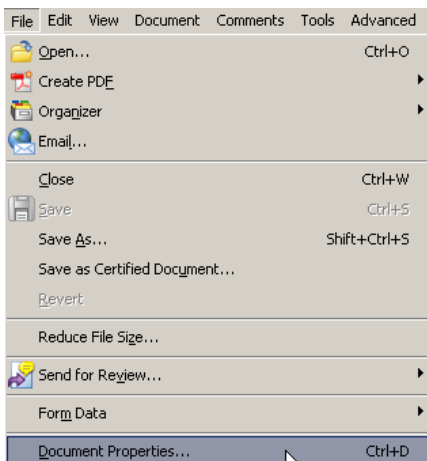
File Edit View Document Comments Tools Advanced

Open... Ctrl+O
Create PDF
Organizer
Email...

Close Ctrl+W
Save Ctrl+S
Save As... Shift+Ctrl+S
Save as Certified Document...
Revert

Reduce File Size...

Send for Review...

Form Data

Document Properties... Ctrl+D